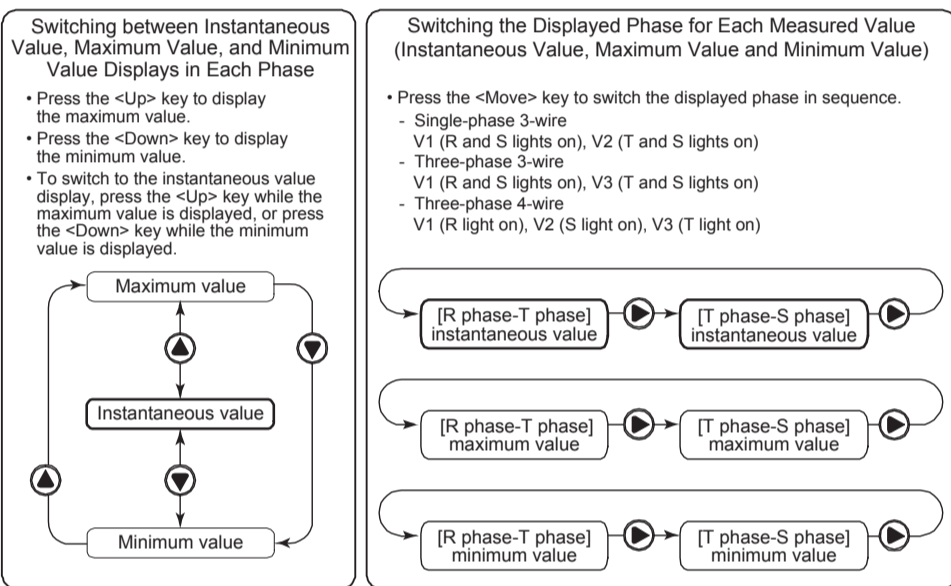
Switching between Instantaneous Value, Maximum Value, and Minimum Value Displays in Each Phase

• Press the <Up> key to display the maximum value.
• Press the <Down> key to display the minimum value.
• To switch to the instantaneous value display, press the <Up> key while the maximum value is displayed, or press the <Down> key while the minimum value is displayed.

Maximum value

Instantaneous value

Minimum value

Switching the Displayed Phase for Each Measured Value (Instantaneous Value, Maximum Value and Minimum Value)

• Press the <Move> key to switch the displayed phase in sequence.
- Single-phase 3-wire
V1 (R and S lights on), V2 (T and S lights on)
- Three-phase 3-wire
V1 (R and S lights on), V3 (T and S lights on)
- Three-phase 4-wire
V1 (R light on), V2 (S light on), V3 (T light on)

[R phase-T phase] instantaneous value

[T phase-S phase] instantaneous value

[R phase-T phase] maximum value

[T phase-S phase] maximum value

[R phase-T phase] minimum value

[T phase-S phase] minimum value